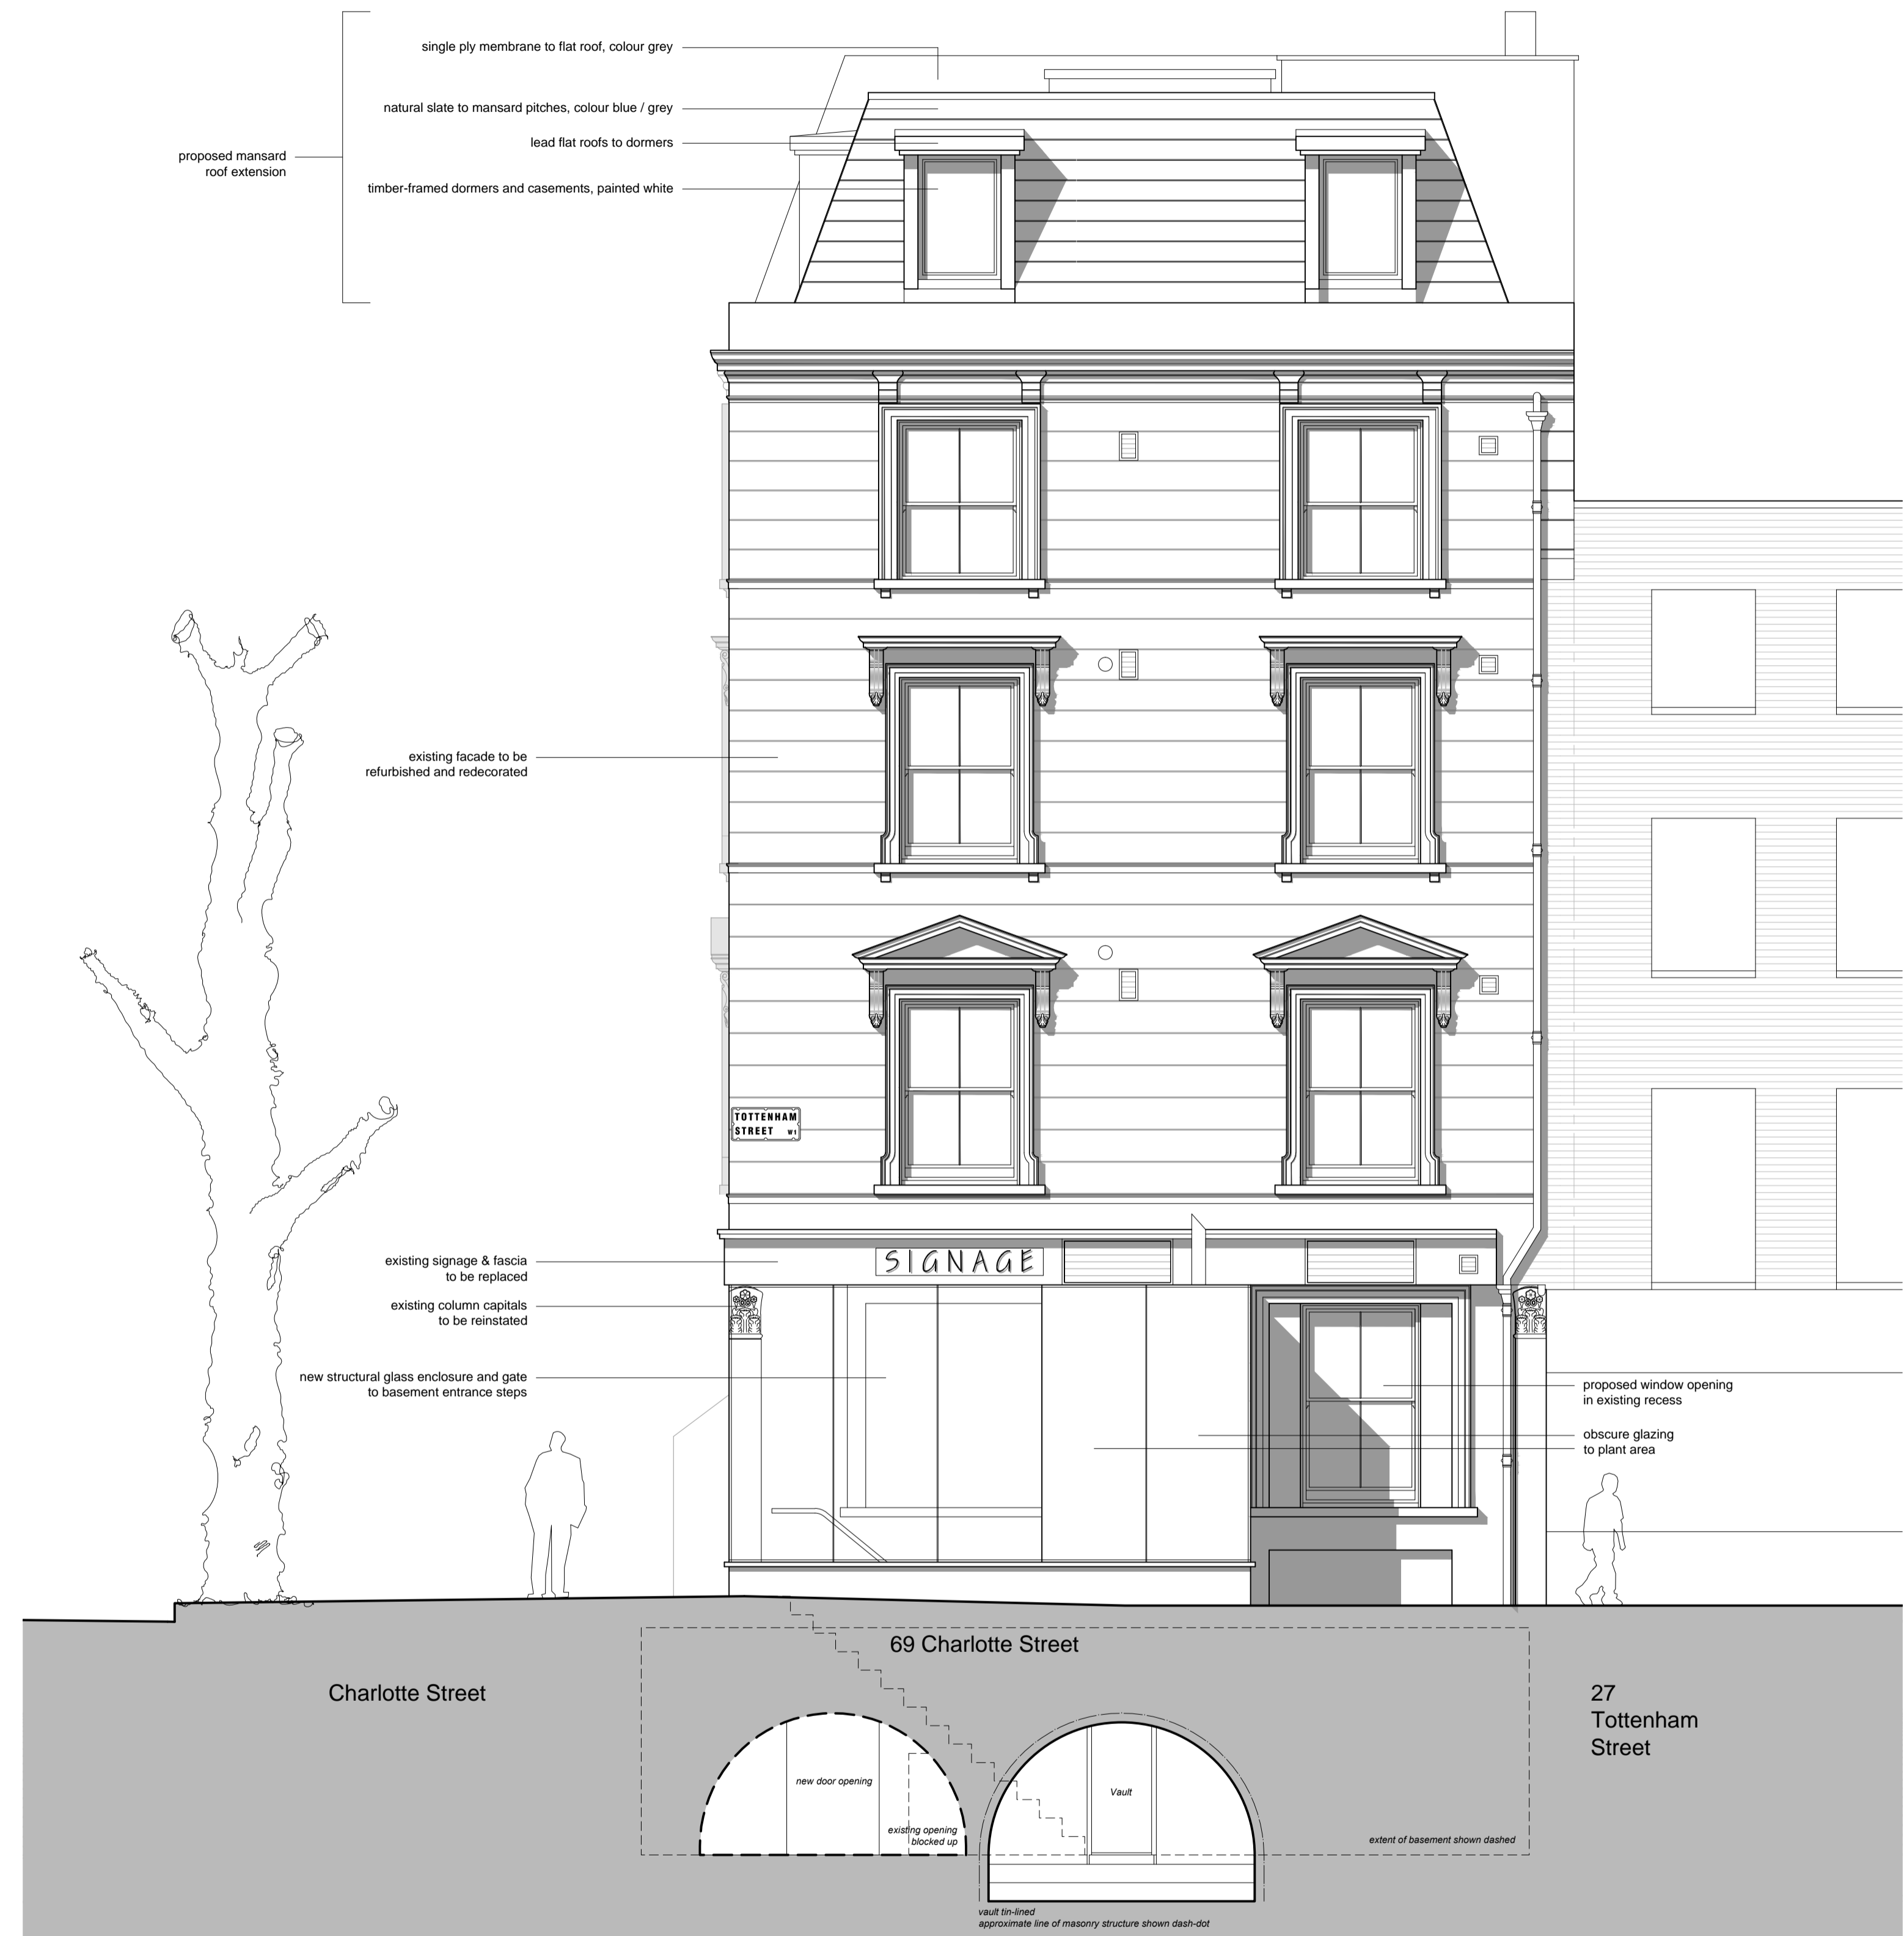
single ply membrane to flat roof, colour grey

natural slate to mansard pitches, colour blue / grey

lead flat roofs to dormers

proposed mansard roof extension

timber-framed dormers and casements, painted white

existing facade to be refurbished and redecorated

TOTTENHAM STREET W1

existing signage & fascia to be replaced

SIGNAGE

existing column capitals to be reinstated

new structural glass enclosure and gate to basement entrance steps

proposed window opening in existing recess

obscure glazing to plant area

69 Charlotte Street

Charlotte Street

27 Tottenham Street

new door opening

existing opening blocked up

Vault

extent of basement shown dashed

vault tin-lined
approximate line of masonry structure shown dash-dot